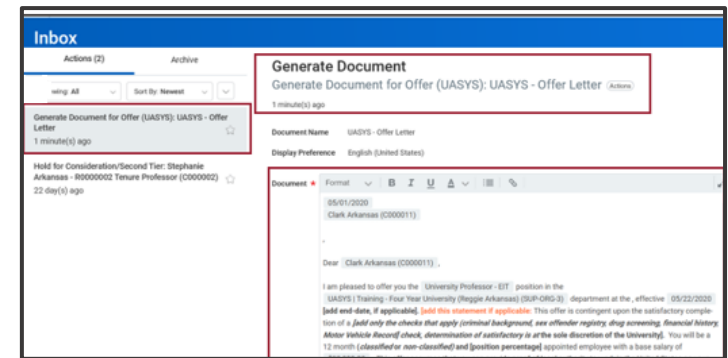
Inbox

Actions (2)

Archive

wing: All

Sort By: Newest

Generate Document for Offer (UASYS): UASYS - Offer Letter

1 minute(s) ago

Hold for Consideration/Second Tier: Stephanie Arkansas - R0000002 Tenure Professor (C000002)

22 day(s) ago

Generate Document

Generate Document for Offer (UASYS): UASYS - Offer Letter Actions

1 minute(s) ago

Document Name UASYS - Offer Letter

Display Preference English (United States)

Document *

Format B I U A

05/01/2020

Clark Arkansas (C000011)

,

Dear Clark Arkansas (C000011) ,

I am pleased to offer you the University Professor - EIT position in the UASYS | Training - Four Year University (Reggie Arkansas) (SUP-ORG-3) department at the , effective 05/22/2020 [add end-date, if applicable]. [add this statement if applicable: This offer is contingent upon the satisfactory completion of a [add only the checks that apply (criminal background, sex offender registry, drug screening, financial history, Motor Vehicle Record] check, determination of satisfactory is at the sole discretion of the University]. You will be a 12 month (classified or non-classified) and [position percentage] appointed employee with a base salary of